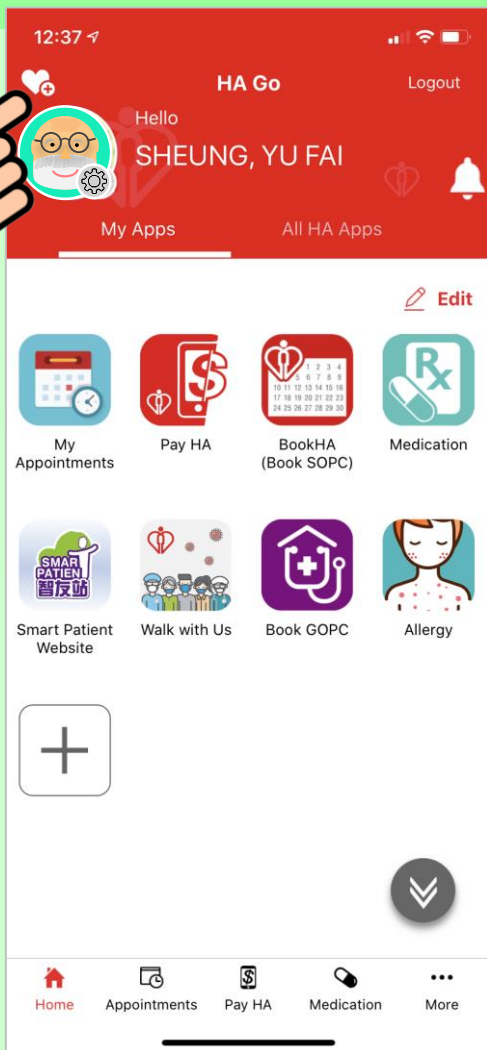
12:37

HA Go

Logout

Hello

SHEUNG, YU FAI

My Apps

All HA Apps

Edit

$
My Appointments

Pay HA

1 2 3 4 5 6 7 8 9 10 11 12 13 14 15 16 17 18 19 20 21 22 23 24 25 26 27 28 29 30

BookHA (Book SOPC)

Rx

Medication

SMAR PATIEN 智友站

Smart Patient Website

Walk with Us

Book GOPC

Allergy

Home

Appointments

Pay HA

Medication

More